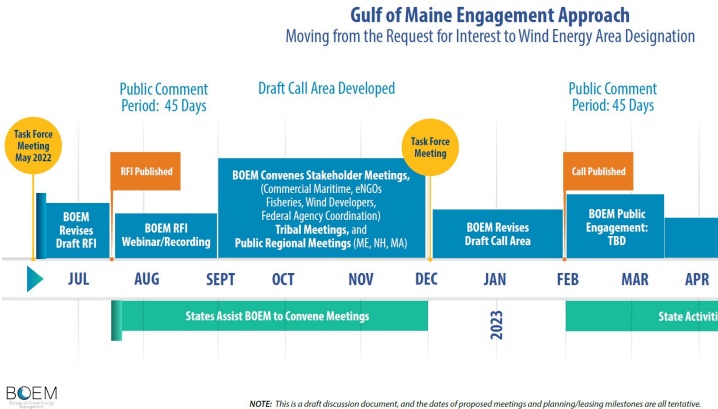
Gulf of Maine Engagement Approach
Moving from the Request for Interest to Wind Energy Area Designation

Public Comment Period: 45 Days

Draft Call Area Developed

Public Comment Period: 45 Days

Task Force Meeting May 2022

RFI Published

Task Force Meeting

Call Published

BOEM Revises Draft RFI

BOEM RFI Webinar/Recording

BOEM Convenes Stakeholder Meetings, (Commercial Maritime, eNGOs Fisheries, Wind Developers, Federal Agency Coordination) Tribal Meetings, and Public Regional Meetings (ME, NH, MA)

BOEM Revises Draft Call Area

BOEM Public Engagement: TBD

JUL AUG SEPT OCT NOV DEC JAN FEB MAR APR

States Assist BOEM to Convene Meetings

2023

State Activiti

BOEM
Bureau of Ocean Energy Management

NOTE: This is a draft discussion document, and the dates of proposed meetings and planning/leasing milestones are all tentative.